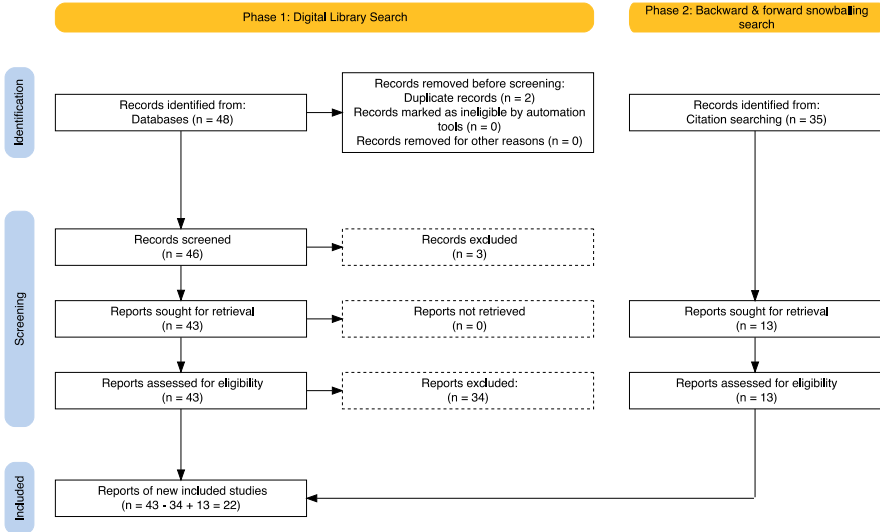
Phase 1: Digital Library Search

Phase 2: Backward & forward snowballing search

Identification

Records identified from: Databases (n = 48)

Records removed before screening: Duplicate records (n = 2) Records marked as ineligible by automation tools (n = 0) Records removed for other reasons (n = 0)

Records identified from: Citation searching (n = 35)

Screening

Records screened (n = 46)

Records excluded (n = 3)

Reports sought for retrieval (n = 43)

Reports not retrieved (n = 0)

Reports sought for retrieval (n = 13)

Reports assessed for eligibility (n = 43)

Reports excluded: (n = 34)

Reports assessed for eligibility (n = 13)

Included

Reports of new included studies (n = 43 - 34 + 13 = 22)